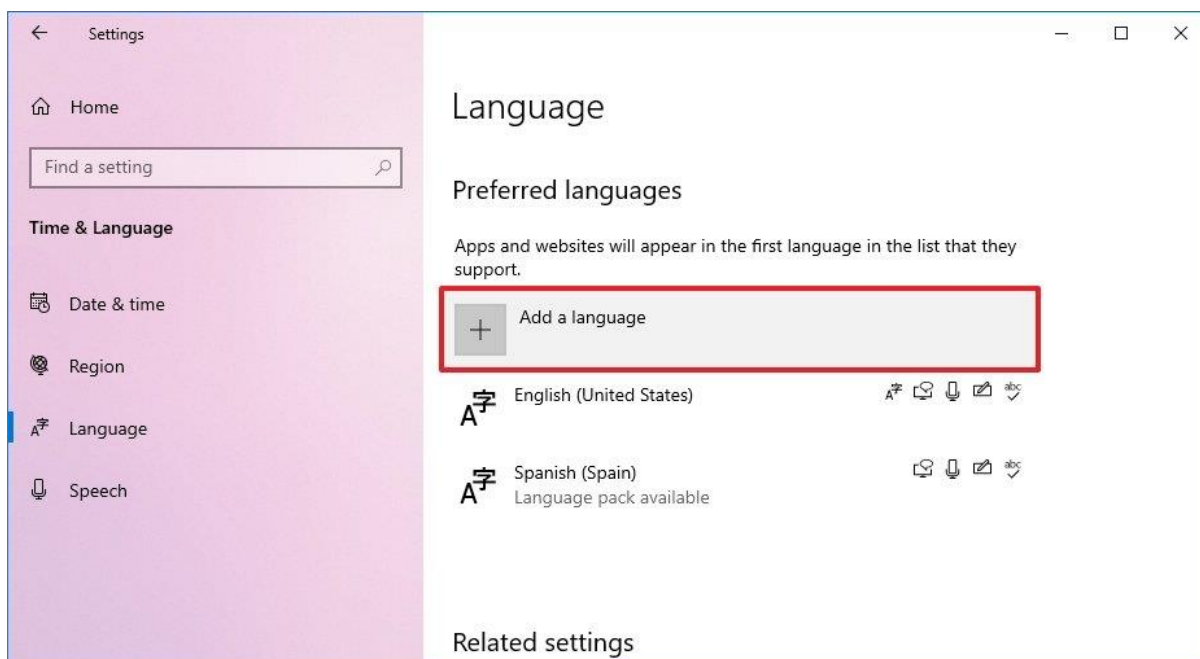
Settings

Home

Find a setting

Time & Language

Date & time

Region

Language

Speech

Language

Preferred languages

Apps and websites will appear in the first language in the list that they support.

Add a language

English (United States)

Spanish (Spain)
Language pack available

Related settings